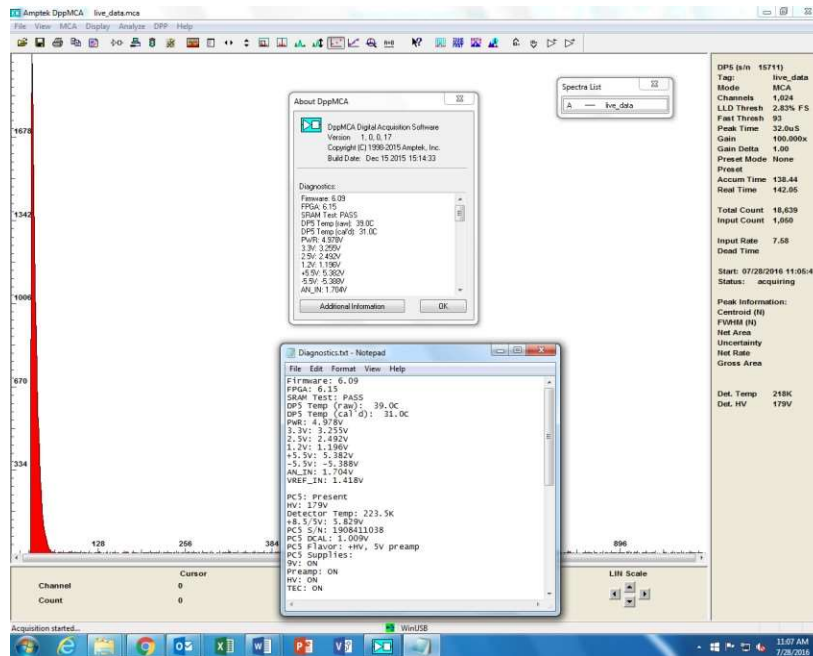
Amptek DppMCA live_data.mca

File View MCA Display Analyze DPP Help

1678

1342

1006

670

334

128
256
384
896

About DppMCA

DppMCA Digital Acquisition Software
Version 1, 0, 0, 17
Copyright (C) 1998-2015 Amptek, Inc.
Build Date: Dec 15 2015 15:14:33

Diagnostics:
Firmware: 6.09
FPGA: 6.15
SRAM Test: PASS
DP5 Temp (raw): 39.0C
DP5 Temp (cal'd): 31.0C
PWR: 4.978V
3.3V: 3.255V
2.5V: 2.492V
1.2V: 1.196V
+5.5V: 5.382V
-5.5V: -5.388V
AN_IN: 1.704V

Additional Information
OK

Spectra List
A — live_data

Diagnostics.txt - Notepad
File Edit Format View Help
Firmware: 6.09
FPGA: 6.15
SRAM Test: PASS
DP5 Temp (raw): 39.0C
DP5 Temp (cal'd): 31.0C
PWR: 4.978V
3.3V: 3.255V
2.5V: 2.492V
1.2V: 1.196V
+5.5V: 5.382V
-5.5V: -5.388V
AN_IN: 1.704V
VREF_IN: 1.418V

PC5: Present
HV: 179V
Detector Temp: 223.5K
+8.5/5V: 5.829V
PC5 S/N: 1908411038
PC5 DCAL: 1.009V
PC5 Flavor: +HV, 5V preamp
PC5 Supplies:
9V: ON
Preamp: ON
HV: ON
TEC: ON

DP5 (s/n 15711)
Tag: live_data
Mode MCA
Channels 1,024
LLD Thresh 2.83% FS
Fast Thresh 93
Peak Time 32.0uS
Gain 100.000x
Gain Delta 1.00
Preset Mode None
Preset
Accum Time 138.44
Real Time 142.05

Total Count 18,639
Input Count 1,050

Input Rate 7.58
Dead Time

Start: 07/28/2016 11:05:4
Status: acquiring

Peak Information:
Centroid (N)
FWHM (N)
Net Area
Uncertainty
Net Rate
Gross Area

Det. Temp 218K
Det. HV 179V

Cursor
Channel 0
Count 0

LIN Scale

Acquisition started...
WinUSB

11:07 AM
7/28/2016